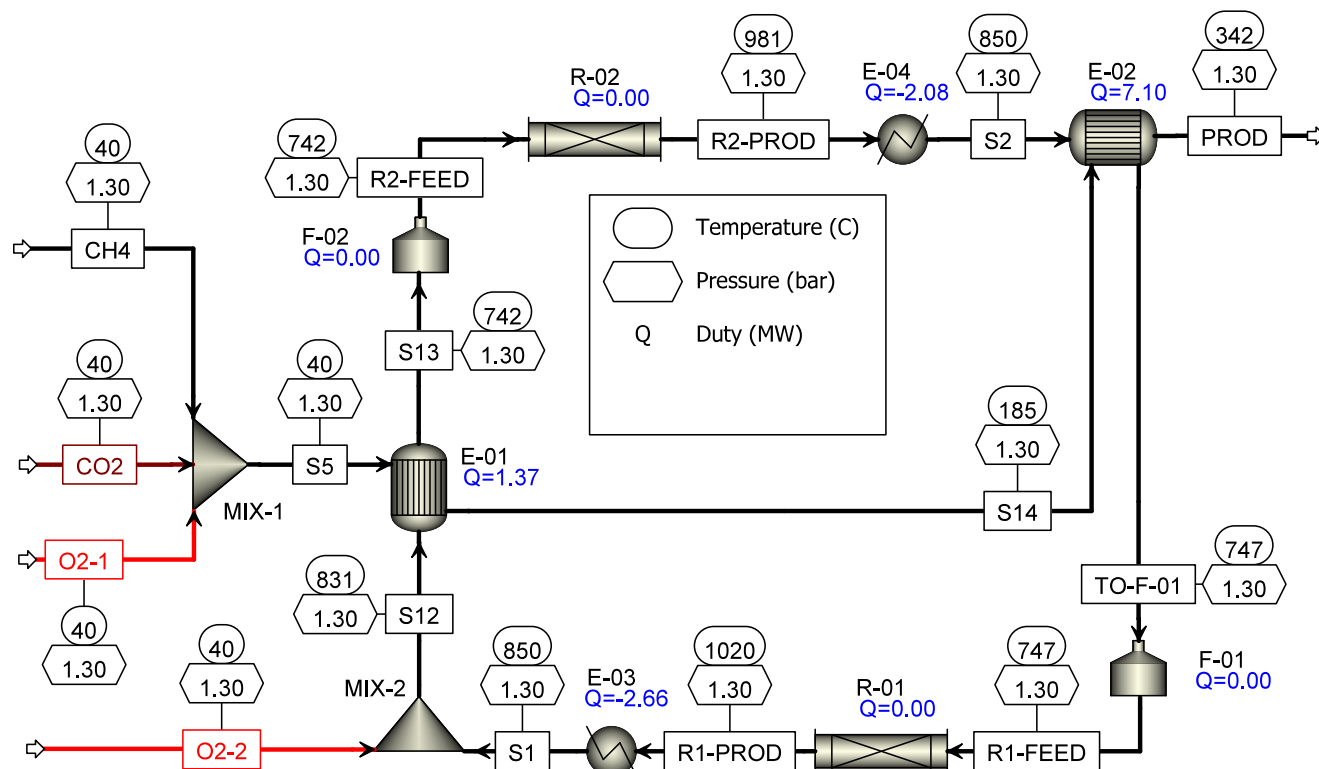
R-02
Q=0.00

981
1.30
R2-PROD

E-04
Q=-2.08

850
1.30
S2

E-02
Q=7.10

342
1.30
PROD

742
1.30
R2-FEED

40
1.30
CH4

F-02
Q=0.00

Temperature (C)
Pressure (bar)
Q Duty (MW)

742
S13
1.30

40
1.30
CO2

40
1.30
S5

MIX-1

E-01
Q=1.37

185
1.30
S14

O2-1
40
1.30

747
TO-F-01
1.30

831
1.30
S12

40
1.30
O2-2

MIX-2

850
1.30
S1

E-03
Q=-2.66

1020
1.30
R1-PROD

R-01
Q=0.00

747
1.30
R1-FEED

F-01
Q=0.00